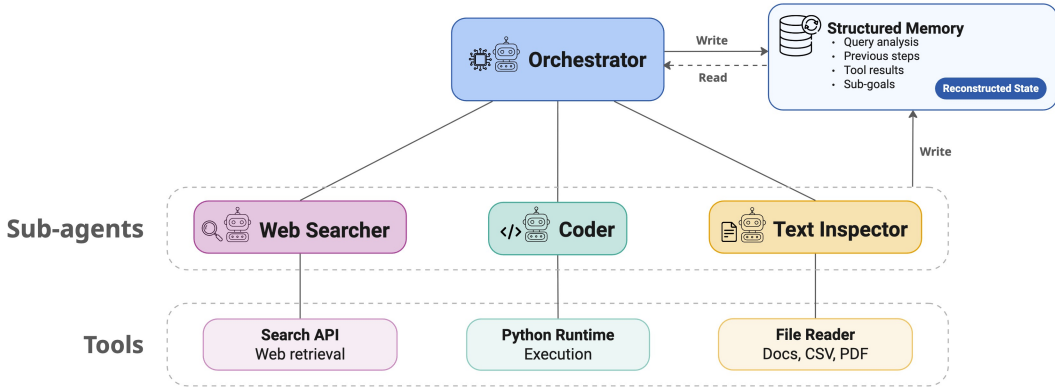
Orchestrator

Write

Read

Structured Memory
• Query analysis
• Previous steps
• Tool results
• Sub-goals

Reconstructed State

Write

Sub-agents

Web Searcher

</> Coder

Text Inspector

Tools

Search API
Web retrieval

Python Runtime
Execution

File Reader
Docs, CSV, PDF